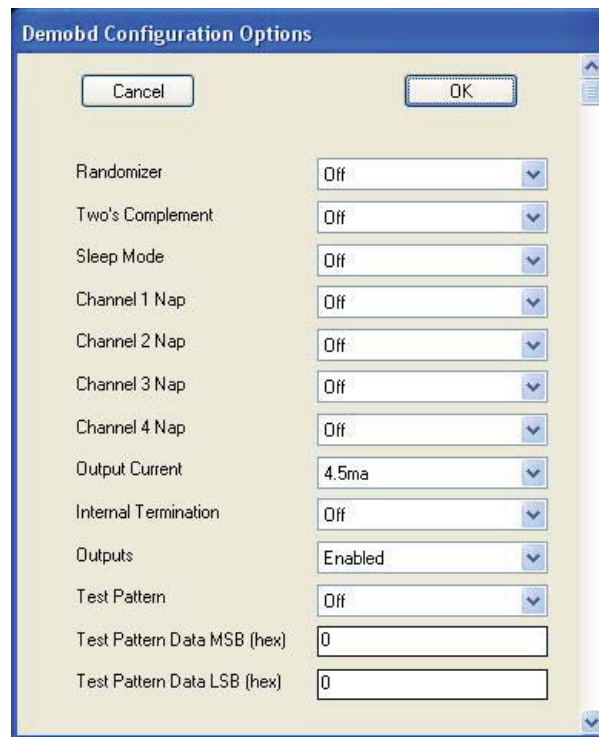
Demobd Configuration Options

Cancel

OK

Randomizer Off

Two's Complement Off

Sleep Mode Off

Channel 1 Nap Off

Channel 2 Nap Off

Channel 3 Nap Off

Channel 4 Nap Off

Output Current 4.5ma

Internal Termination Off

Outputs Enabled

Test Pattern Off

Test Pattern Data MSB (hex) 0

Test Pattern Data LSB (hex) 0